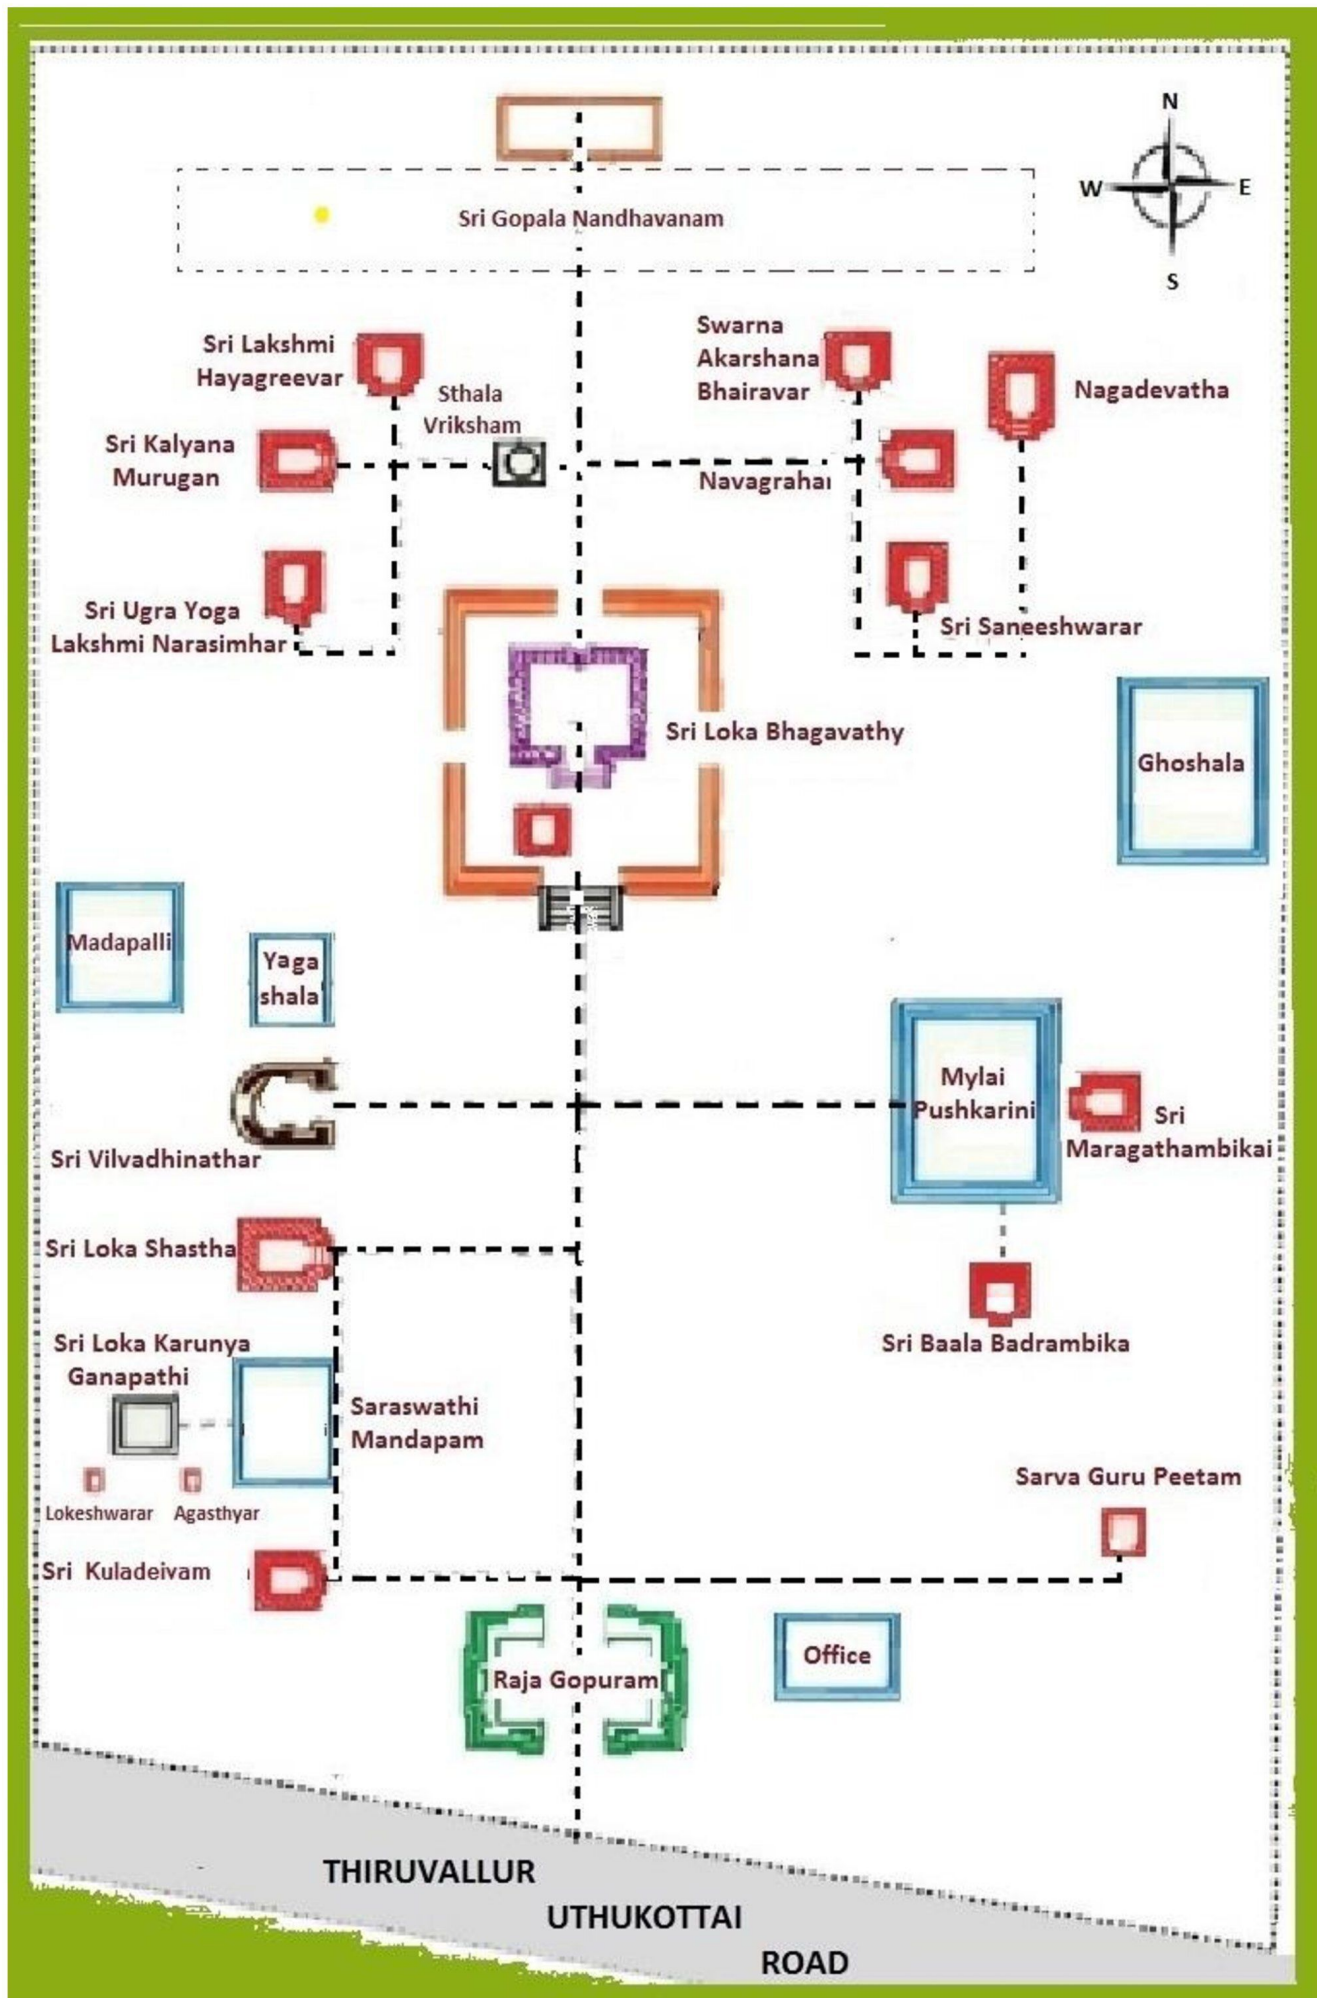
N
W
E
S

Sri Gopala Nandhavanam

Sri Lakshmi Hayagreevar

Sthala Vriksham

Swarna Akarshana Bhairavar

Nagadevatha

Sri Kalyana Murugan

Navagrahai

Sri Ugra Yoga Lakshmi Narasimhar

Sri Saneeshwarar

Sri Loka Bhagavathy

Ghoshala

Madapalli

Yaga shala

Mylai Pushkarini

Sri Maragathambikai

Sri Vilvadhinathar

Sri Loka Shastha

Sri Baala Badrambika

Sri Loka Karunya Ganapathi

Saraswathi Mandapam

Lokeshwarar

Agasthyar

Sarva Guru Peetam

Sri Kuladeivam

Raja Gopuram

Office

THIRUVALLUR
UTHUKOTTAI
ROAD